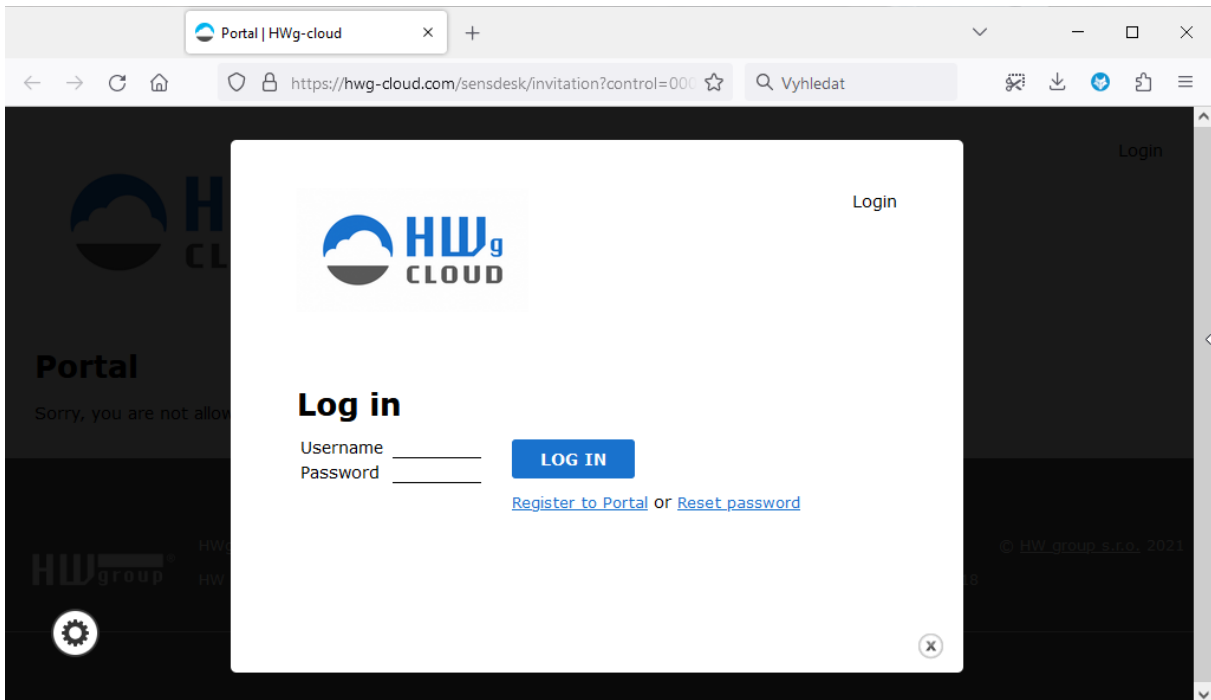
Portal | HWg-cloud ×
+

https://hwg-cloud.com/sensdesk/invitation?control=000
Vyhledat

Login

Portal
Sorry, you are not allow

HWg CLOUD
Login

Log in
Username
Password
LOG IN
Register to Portal or Reset password

HW group
HW
© HW group s.r.o. 2021
18